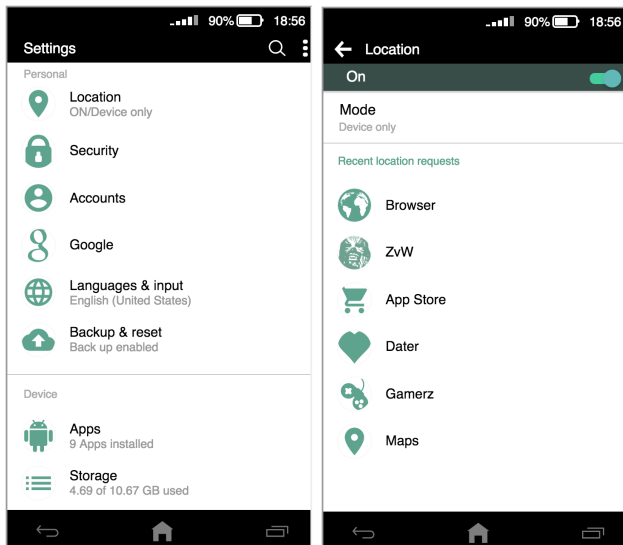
90% 18:56

Settings

Personal

Location
ON/Device only

Security

Accounts

Google

Languages & input
English (United States)

Backup & reset
Back up enabled

Device

Apps
9 Apps installed

Storage
4.69 of 10.67 GB used

90% 18:56

Location

On

Mode
Device only

Recent location requests

Browser

ZvW

App Store

Dater

Gamerz

Maps